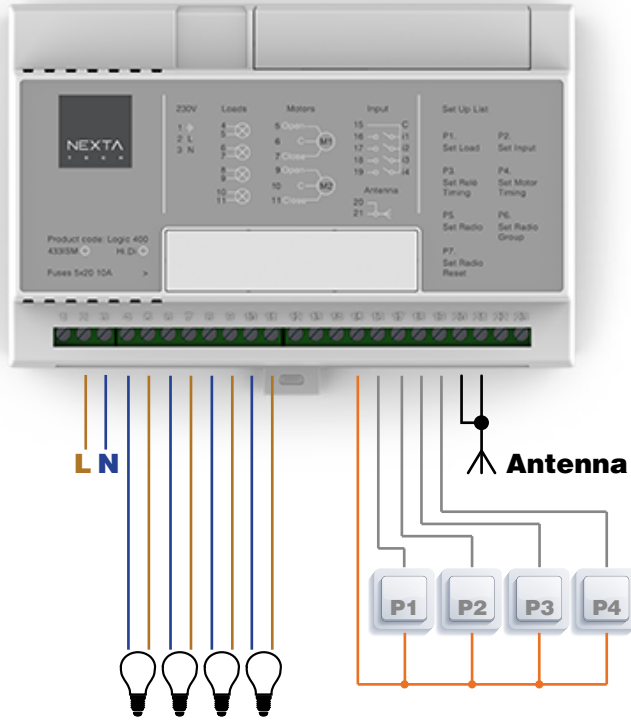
NEXTA TECH

230V
1 L
2 L
3 N

Loads
4
5
6
7
8
9
10
11

Motors
5 Open
6 C M1
7 Close
9 Open
10 C M2
11 Close

Input
15 C
16 I1
17 I2
18 I3
19 I4

Antenna
20
21

Set Up List
P1. Set Load
P2. Set Input
P3. Set Relè Timing
P4. Set Motor Timing
P5. Set Radio
P6. Set Radio Group
P7. Set Radio Reset

Product code: Logic 400
433ISM Hi Di
Fuses 5x20 10A

L N

Antenna

P1 P2 P3 P4